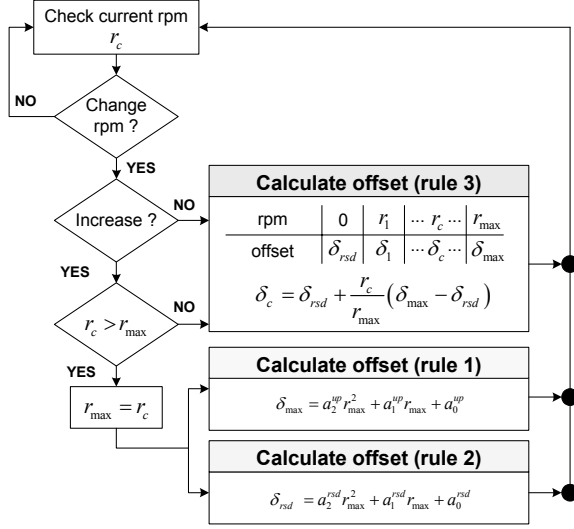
Check current rpm
$r_c$

NO

Change rpm ?

YES

Increase ?

NO

YES

$r_c > r_{\max}$

NO

YES

$r_{\max} = r_c$

Calculate offset (rule 3)

| rpm | 0 | $r_1$ | $\cdots r_c \cdots$ | $r_{\max}$ |
|---|---|---|---|---|
| offset | $\delta_{rsd}$ | $\delta_1$ | $\cdots \delta_c \cdots$ | $\delta_{\max}$ |

$\delta_c = \delta_{rsd} + \frac{r_c}{r_{\max}}\left(\delta_{\max} - \delta_{rsd}\right)$

Calculate offset (rule 1)

$\delta_{\max} = a_2^{up} r_{\max}^2 + a_1^{up} r_{\max} + a_0^{up}$

Calculate offset (rule 2)

$\delta_{rsd} = a_2^{rsd} r_{\max}^2 + a_1^{rsd} r_{\max} + a_0^{rsd}$